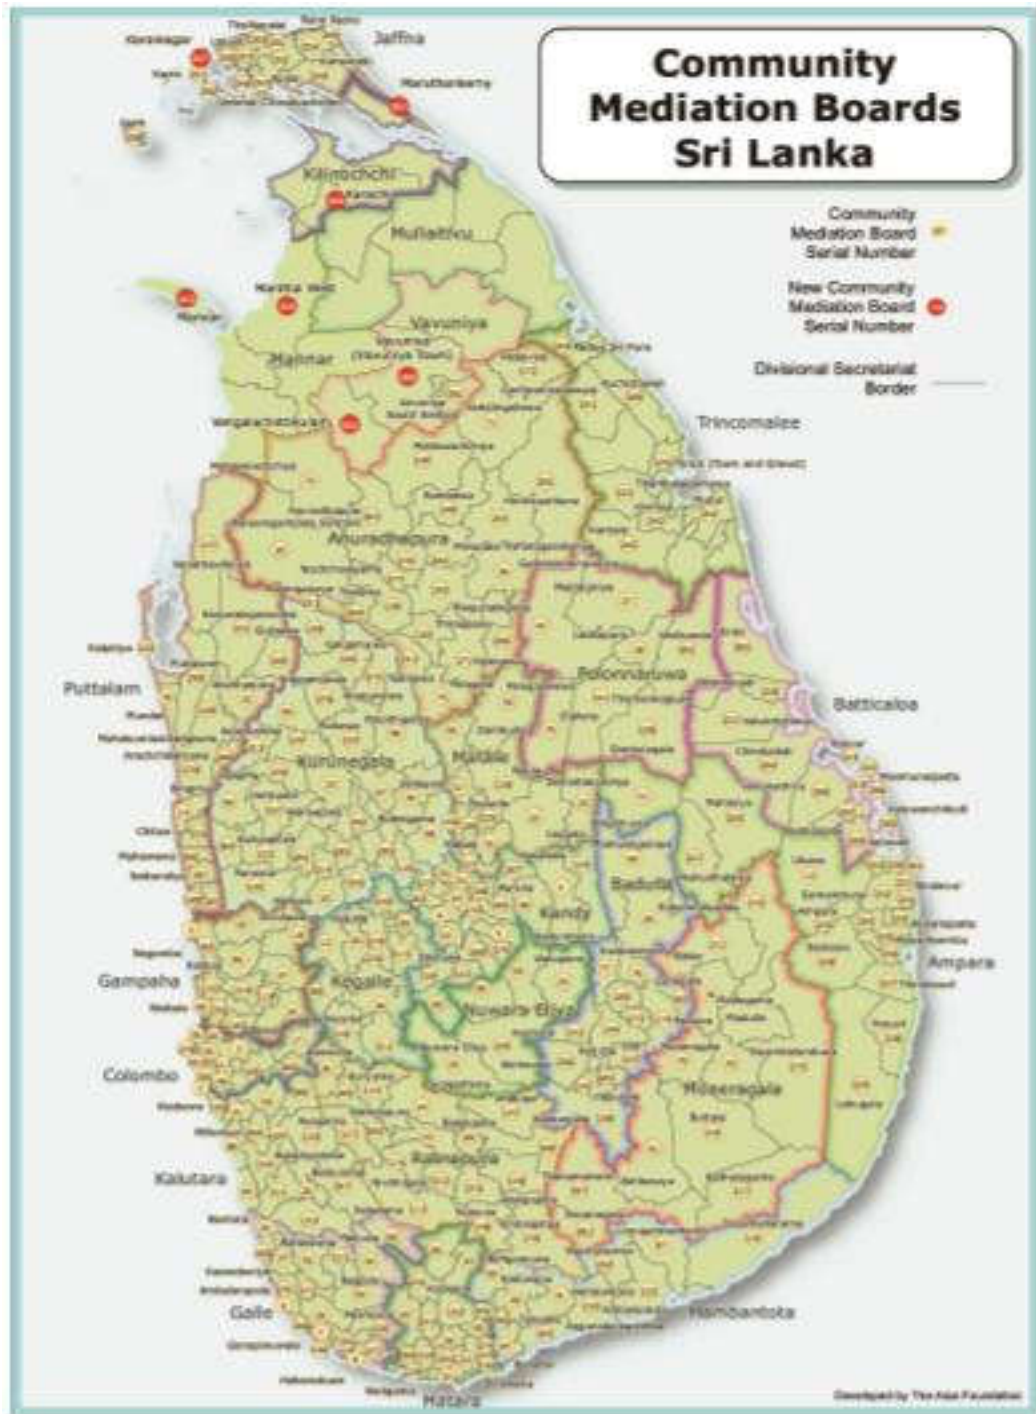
Community Mediation Boards Sri Lanka

Community Mediation Board Serial Number

New Community Mediation Board Serial Number

Divisional Secretariat Border

Jaffna

Karainagar

Maruthankerny

Kilinochchi

Karachchi

Mullaitivu

Mannar

Manthai West

Vavuniya

Vavuniya (Vavuniya Town)

Vengalacheddikulam

Trincomalee

Anuradhapura

Puttalam

Polonnaruwa

Batticaloa

Kurunegala

Matale

Badulla

Kandy

Gampaha

Kegalle

Nuwara Eliya

Ampara

Colombo

Moneragala

Kalutara

Ratnapura

Galle

Hambantota

Matara

Developed by The Asia Foundation